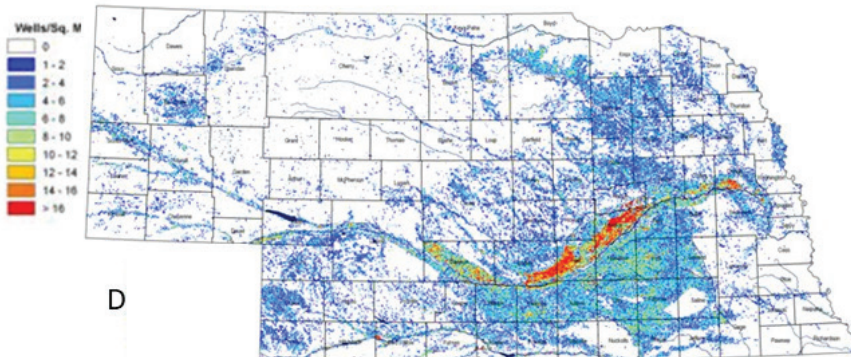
Wells/Sq. M
0
1 - 2
2 - 4
4 - 6
6 - 8
8 - 10
10 - 12
12 - 14
14 - 16
> 16

Dawes
Cherry
Keya Paha
Boyd
Thurston
Grant
Hooker
Thomas
Logan
Garden
Arthur
McPherson
Deuel
Cass
Saline
Nuckolls
Pawnee
Richardson

D